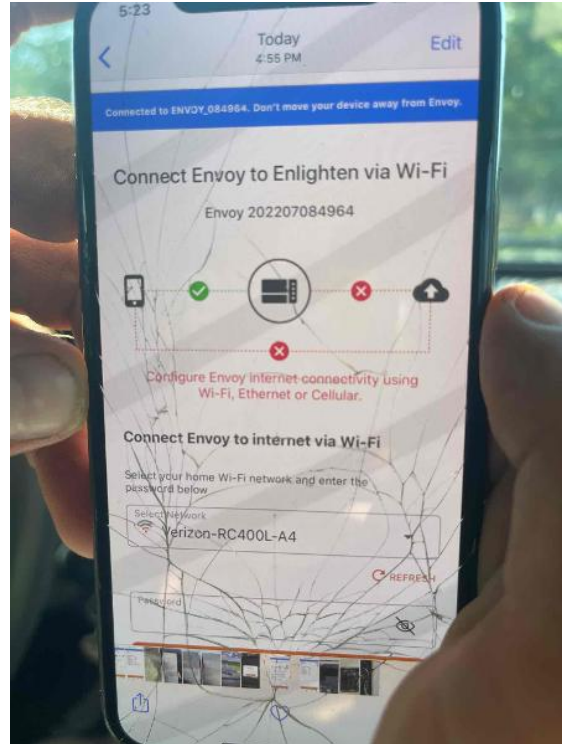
5:23

Today
4:55 PM

Edit

Connected to ENVOY_084964. Don't move your device away from Envoy.

Connect Envoy to Enlighten via Wi-Fi

Envoy 202207084964

Configure Envoy internet connectivity using Wi-Fi, Ethernet or Cellular.

Connect Envoy to internet via Wi-Fi

Select your home Wi-Fi network and enter the password below

Select Network
Verizon-RC400L-A4

REFRESH

Password